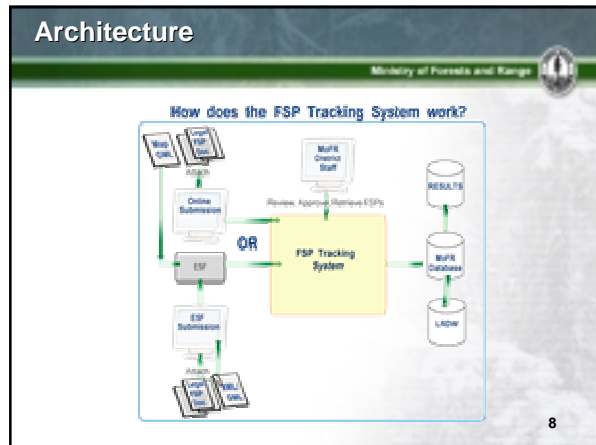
Architecture

Ministry of Forests and Range

How does the FSP Tracking System work?

Map (XML)

Legal FSP Doc.

Attach

MoFR District Staff

Review, Approve, Retrieve FSPs

Online Submission

OR

ESF

FSP Tracking System

RESULTS

MoFR Database

LRDW

ESF Submission

Attach

Legal FSP Doc.

XML (GML)

8